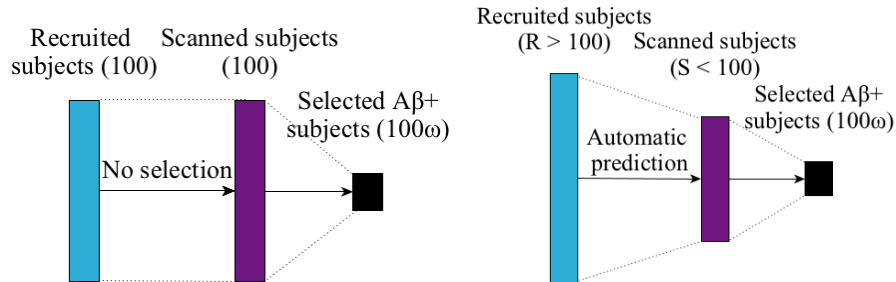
Recruited subjects (100)

Scanned subjects (100)

Selected Aβ+ subjects (100ω)

No selection

Recruited subjects (R > 100)

Scanned subjects (S < 100)

Selected Aβ+ subjects (100ω)

Automatic prediction